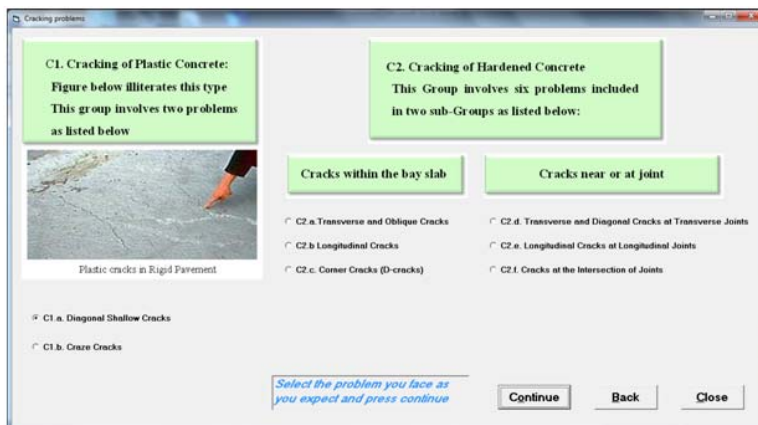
Cracking problems

C1. Cracking of Plastic Concrete: Figure below illiterates this type This group involves two problems as listed below

C2. Cracking of Hardened Concrete This Group involves six problems included in two sub-Groups as listed below:

Plastic cracks in Rigid Pavement

Cracks within the bay slab

Cracks near or at joint

C2.a. Transverse and Oblique Cracks

C2.b Longitudinal Cracks

C2.c. Corner Cracks (D-cracks)

C2.d. Transverse and Diagonal Cracks at Transverse Joints

C2.e. Longitudinal Cracks at Longitudinal Joints

C2.f. Cracks at the Intersection of Joints

C1.a. Diagonal Shallow Cracks

C1.b. Craze Cracks

Select the problem you face as you expect and press continue

Continue

Back

Close